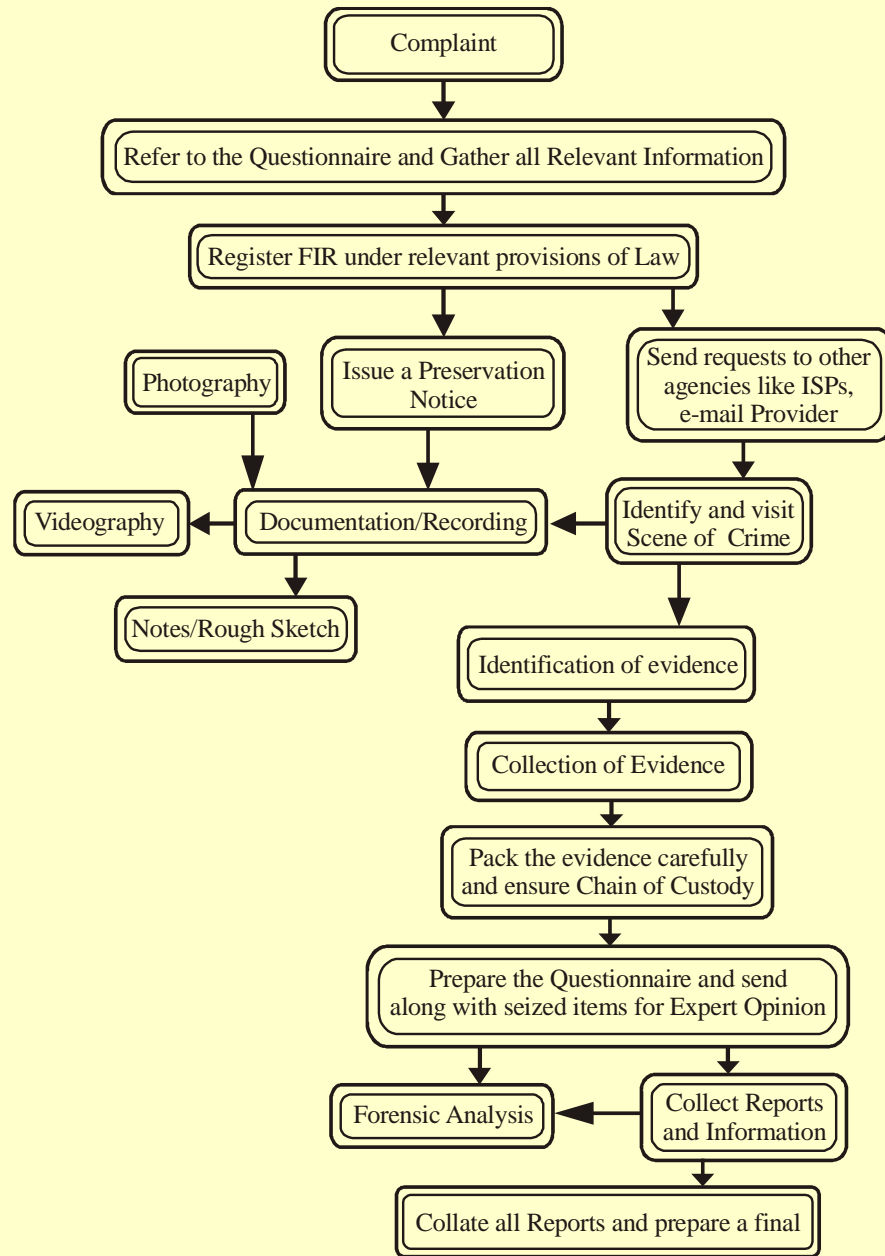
Complaint

Refer to the Questionnaire and Gather all Relevant Information

Register FIR under relevant provisions of Law

Photography

Issue a Preservation Notice

Send requests to other agencies like ISPs, e-mail Provider

Videography

Documentation/Recording

Identify and visit Scene of Crime

Notes/Rough Sketch

Identification of evidence

Collection of Evidence

Pack the evidence carefully and ensure Chain of Custody

Prepare the Questionnaire and send along with seized items for Expert Opinion

Forensic Analysis

Collect Reports and Information

Collate all Reports and prepare a final